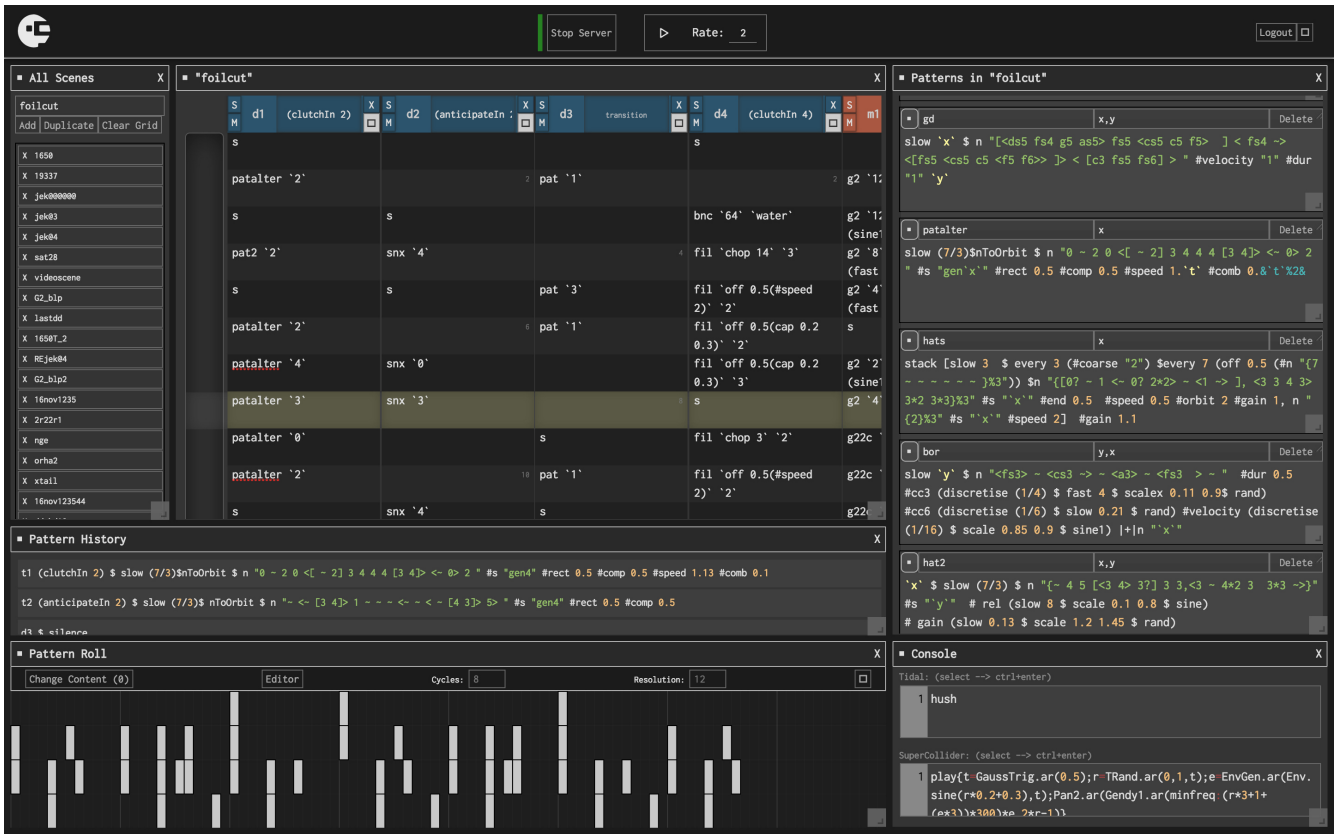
Stop Server

Rate: 2

Logout

All Scenes X

foilcut

Add Duplicate Clear Grid

X 1650
X 19337
X jek000000
X jek03
X jek04
X sat28
X videoscene
X G2_blp
X lastdd
X 1650T_2
X REjek04
X G2_blp2
X 16nov1235
X 2r22r1
X nge
X orha2
X xtail
X 16nov123544

"foilcut" X

| S M | d1 (clutchIn 2) | X | S M | d2 (anticipateIn | X | S M | d3 transition | X | S M | d4 (clutchIn 4) | X | S M | m1 |
|---|---|---|---|---|---|---|---|---|---|---|---|---|---|
| | s | | | | | | | | | s | | | |
| | patalter `2` | | | 2 | | | pat `1` | | 2 | g2 `12 | | | |
| | s | | | s | | | | | | bnc `64` `water` | | | g2 `12 (sine1 |
| | pat2 `2` | | | snx `4` | | | | | 4 | fil `chop 14` `3` | | | g2 `8` (fast |
| | s | | | s | | | pat `3` | | | fil `off 0.5(#speed 2)` `2` | | | g2 `4` (fast |
| | patalter `2` | | | | 6 | | pat `1` | | | fil `off 0.5(cap 0.2 0.3)` `2` | | | s |
| | patalter `4` | | | snx `0` | | | | | | fil `off 0.5(cap 0.2 0.3)` `3` | | | g2 `2` (sine1 |
| | patalter `3` | | | snx `3` | | | | | 8 | s | | | g2 `4` |
| | patalter `0` | | | | | | s | | | fil `chop 3` `2` | | | g22c |
| | patalter `2` | | | | 10 | | pat `1` | | | fil `off 0.5(#speed 2)` `2` | | | g22c |
| | s | | | snx `4` | | | s | | | | | | g22 |

Patterns in "foilcut" X

gd | x,y | Delete
slow `x` $ n "[<ds5 fs4 g5 as5> fs5 <cs5 c5 f5> ] < fs4 -> <[fs5 <cs5 c5 <f5 f6>> ]> < [c3 fs5 fs6] > " #velocity "1" #dur "1" `y`

patalter | x | Delete
slow (7/3)$nToOrbit $ n "0 ~ 2 0 <[ ~ 2] 3 4 4 4 [3 4]> <~ 0> 2 " #s "gen`x`" #rect 0.5 #comp 0.5 #speed 1.`t` #comb 0.&`t`%2&

hats | x | Delete
stack [slow 3 $ every 3 (#coarse "2") $every 7 (off 0.5 (#n "{7 ~ ~ ~ ~ ~ ~ }%3")) $n "{[0? ~ 1 <~ 0? 2*2> ~ <1 ~> ], <3 3 4 3> 3*2 3*3}%3" #s "`x`" #end 0.5 #speed 0.5 #orbit 2 #gain 1, n "{2}%3" #s "`x`" #speed 2] #gain 1.1

bor | y,x | Delete
slow `y` $ n "<fs3> ~ <cs3 ~> ~ <a3> ~ <fs3 > ~ " #dur 0.5 #cc3 (discretise (1/4) $ fast 4 $ scalex 0.11 0.9$ rand) #cc6 (discretise (1/6) $ slow 0.21 $ rand) #velocity (discretise (1/16) $ scale 0.85 0.9 $ sine1) |+|n "`x`"

hat2 | x,y | Delete
`x` $ slow (7/3) $ n "{~ 4 5 [<3 4> 3?] 3 3,<3 ~ 4*2 3 3*3 ~>}" #s "`y`" # rel (slow 8 $ scale 0.1 0.8 $ sine) # gain (slow 0.13 $ scale 1.2 1.45 $ rand)

Pattern History X

t1 (clutchIn 2) $ slow (7/3)$nToOrbit $ n "0 ~ 2 0 <[ ~ 2] 3 4 4 4 [3 4]> <~ 0> 2 " #s "gen4" #rect 0.5 #comp 0.5 #speed 1.13 #comb 0.1

t2 (anticipateIn 2) $ slow (7/3)$ nToOrbit $ n "~ <~ [3 4]> 1 ~ ~ ~ <~ ~ < ~ [4 3]> 5> " #s "gen4" #rect 0.5 #comp 0.5

d3 $ silence

Pattern Roll X

Change Content (0) Editor Cycles: 8 Resolution: 12

Console X

Tidal: (select --> ctrl+enter)
1 hush

SuperCollider: (select --> ctrl+enter)
1 play{t=GaussTrig.ar(0.5);r=TRand.ar(0,1,t);e=EnvGen.ar(Env.sine(r*0.2+0.3),t);Pan2.ar(Gendy1.ar(minfreq (r*3+1+(e*3))*300)*e,2*r-1)}